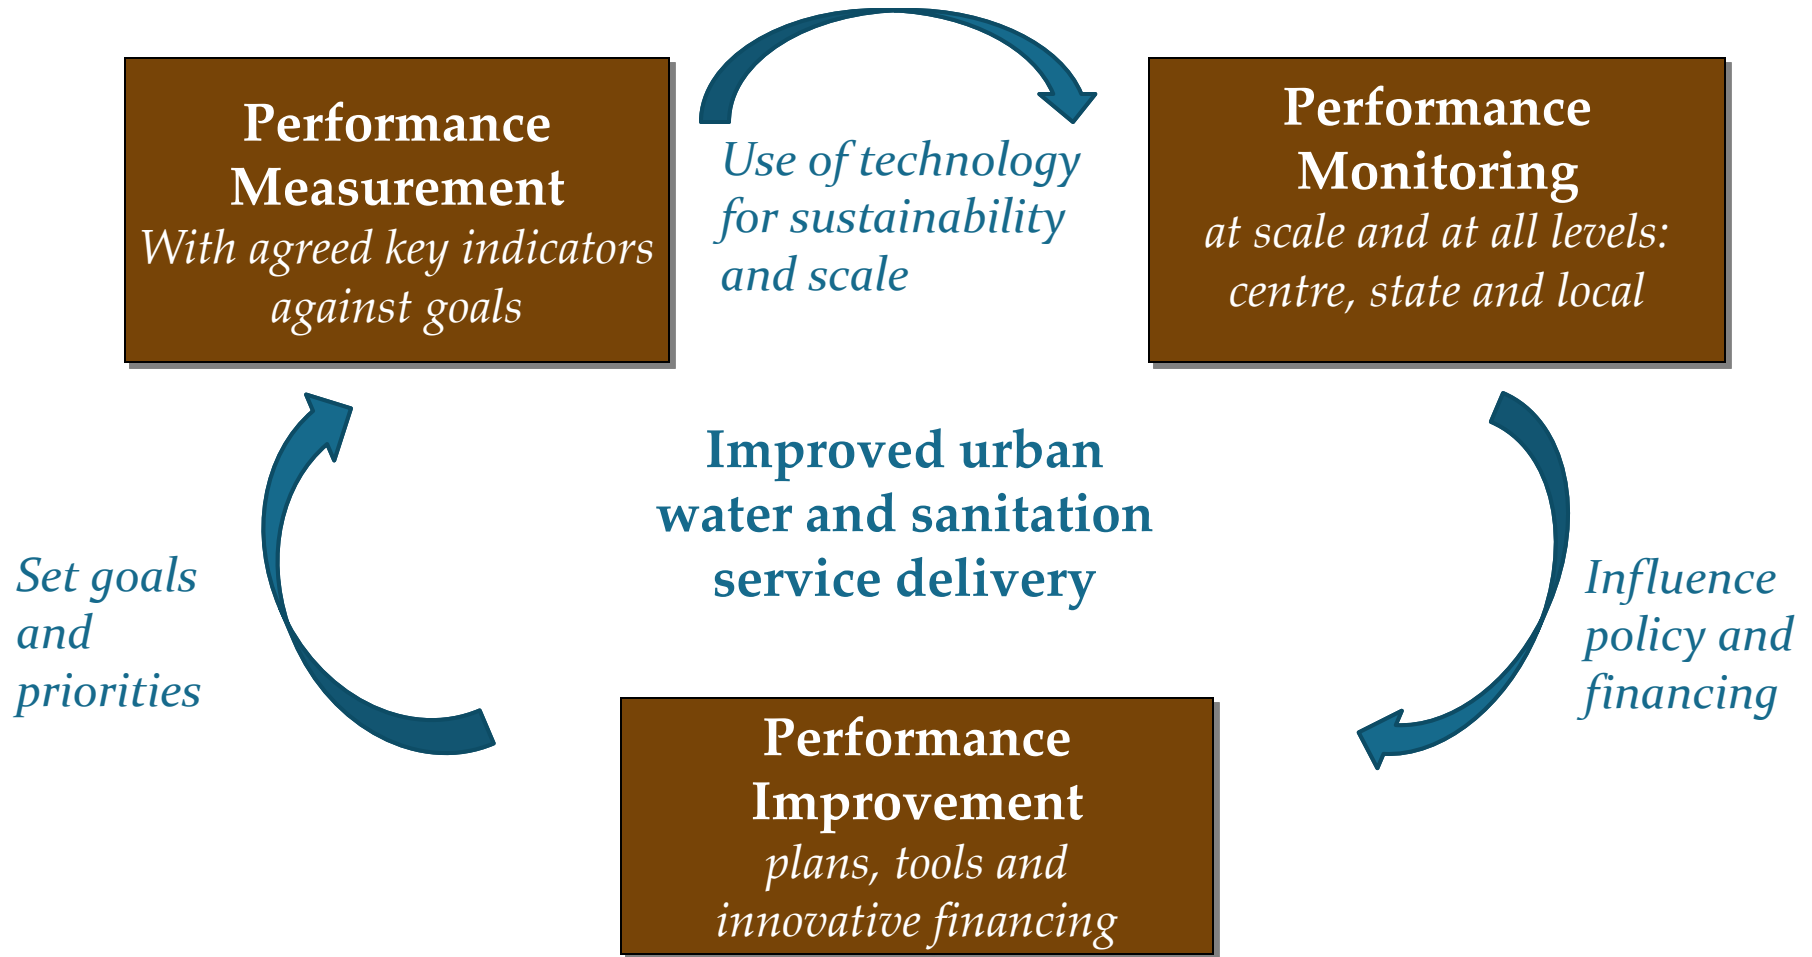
Performance Measurement
With agreed key indicators against goals

Use of technology for sustainability and scale

Performance Monitoring
at scale and at all levels: centre, state and local

Improved urban water and sanitation service delivery

Set goals and priorities

Influence policy and financing

Performance Improvement
plans, tools and innovative financing